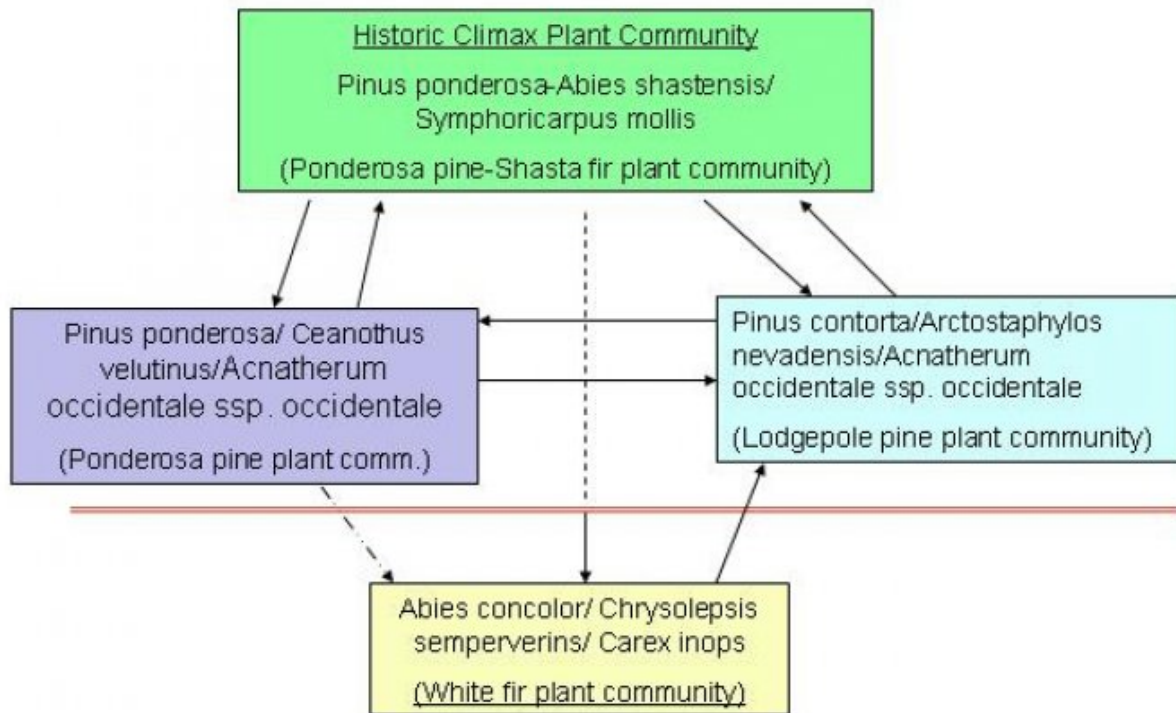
Historic Climax Plant Community

Pinus ponderosa-Abies shastensis/ Symphoricarpus mollis

(Ponderosa pine-Shasta fir plant community)

Pinus ponderosa/ Ceanothus velutinus/Acnatherum occidentale ssp. occidentale

(Ponderosa pine plant comm.)

Pinus contorta/Arctostaphylos nevadensis/Acnatherum occidentale ssp. occidentale

(Lodgepole pine plant community)

Abies concolor/ Chrysolepsis semperverins/ Carex inops

(White fir plant community)